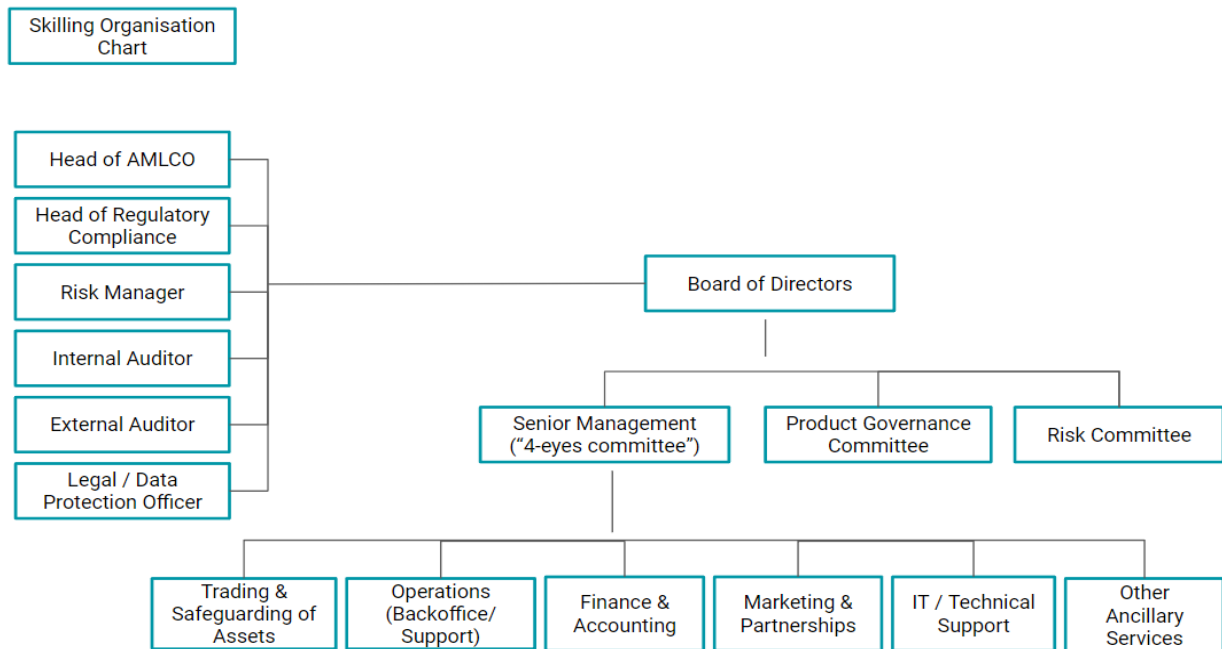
Skilling Organisation Chart

Head of AMLCO

Head of Regulatory Compliance

Risk Manager

Internal Auditor

External Auditor

Legal / Data Protection Officer

Board of Directors

Senior Management (“4-eyes committee”)

Product Governance Committee

Risk Committee

Trading & Safeguarding of Assets

Operations (Backoffice/ Support)

Finance & Accounting

Marketing & Partnerships

IT / Technical Support

Other Ancillary Services